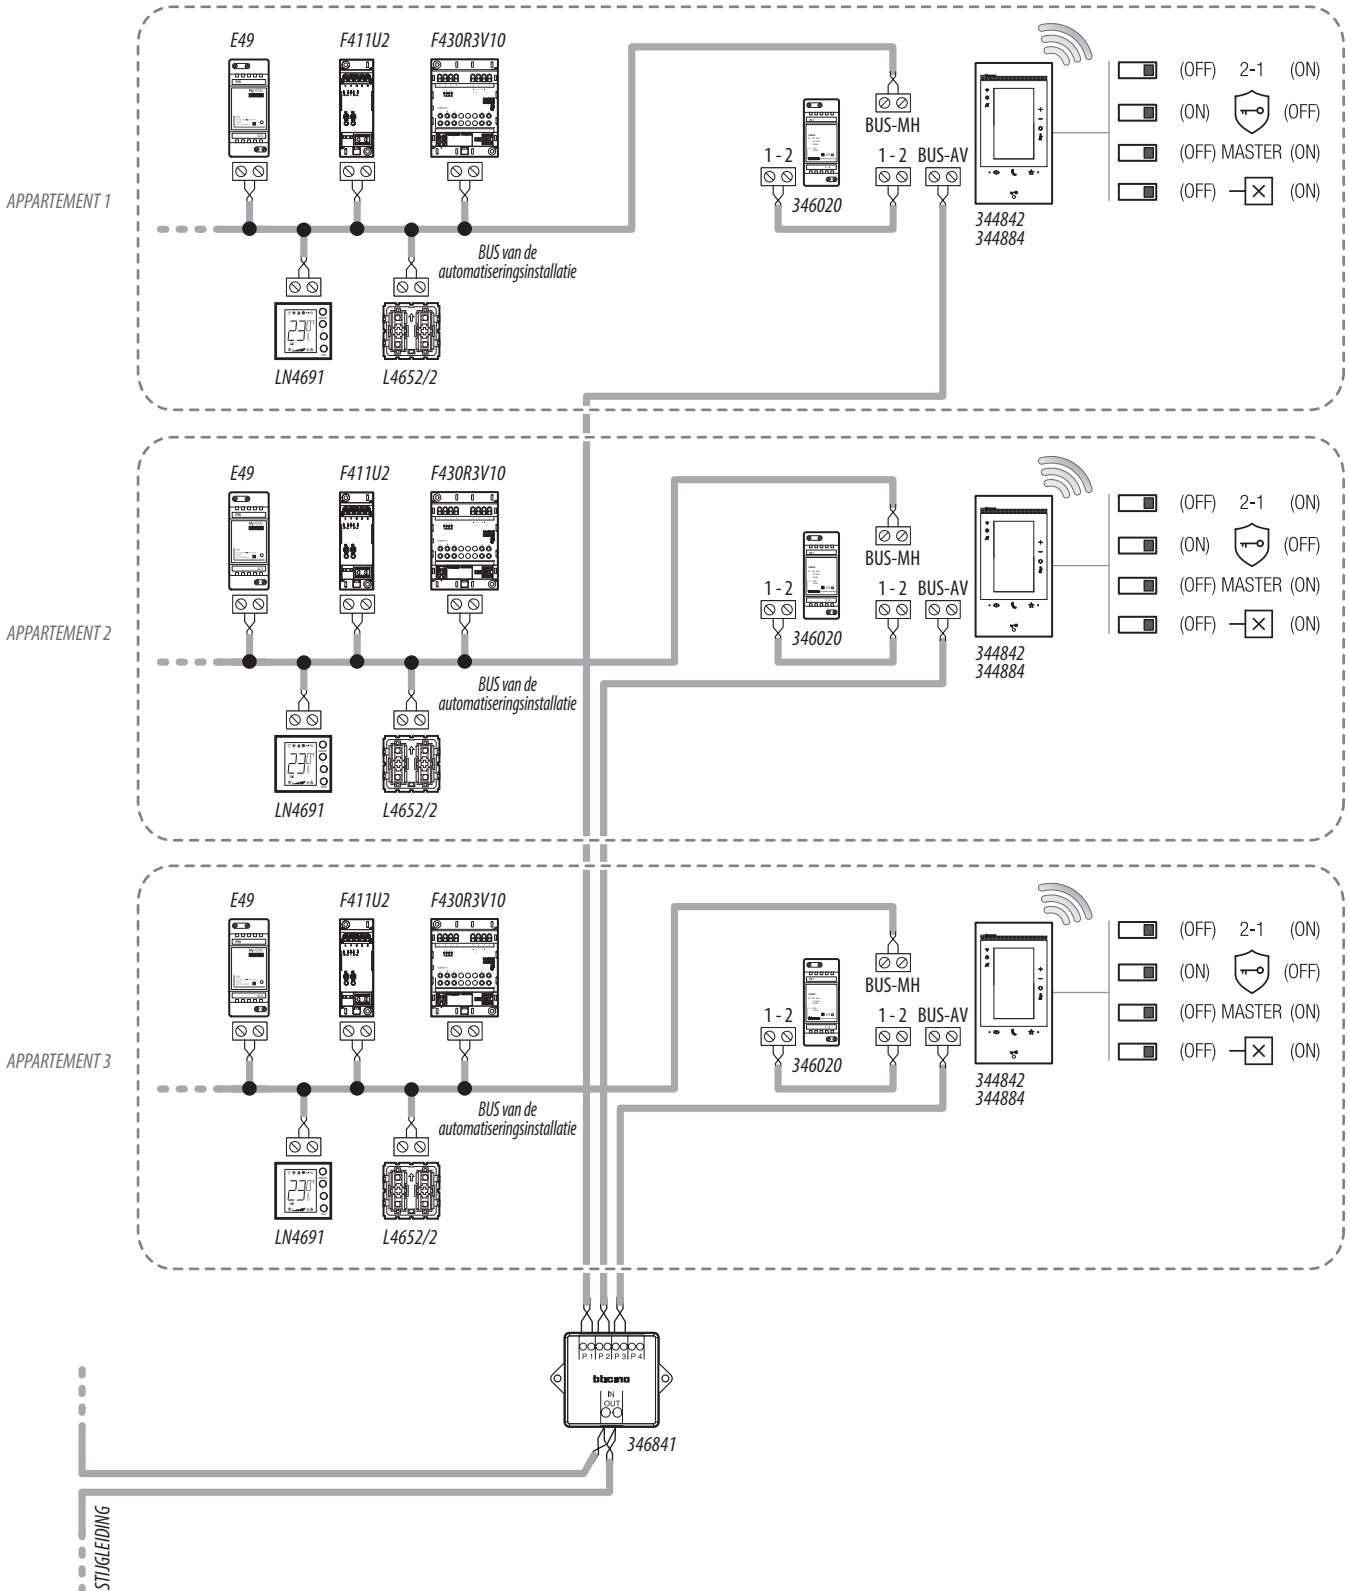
E49
F411U2
F430R3V10
BUS-MH
1 - 2
1 - 2
BUS-AV
346020
344842
344884
(OFF) 2-1 (ON)
(ON) (OFF)
(OFF) MASTER (ON)
(OFF) (ON)
APPARTEMENT 1
BUS van de automatiseringsinstallatie
23
LN4691
L4652/2

E49
F411U2
F430R3V10
BUS-MH
1 - 2
1 - 2
BUS-AV
346020
344842
344884
(OFF) 2-1 (ON)
(ON) (OFF)
(OFF) MASTER (ON)
(OFF) (ON)
APPARTEMENT 2
BUS van de automatiseringsinstallatie
23
LN4691
L4652/2

E49
F411U2
F430R3V10
BUS-MH
1 - 2
1 - 2
BUS-AV
346020
344842
344884
(OFF) 2-1 (ON)
(ON) (OFF)
(OFF) MASTER (ON)
(OFF) (ON)
APPARTEMENT 3
BUS van de automatiseringsinstallatie
23
LN4691
L4652/2

P1 P2 P3 P4
bticino
IN
OUT
346841
STIJGLEIDING